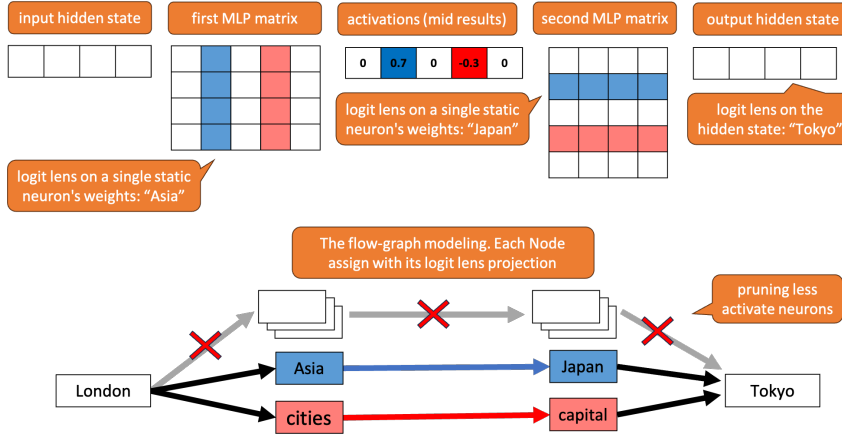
input hidden state

first MLP matrix

activations (mid results)

| 0 | 0.7 | 0 | -0.3 | 0 |
|---|---|---|---|---|

second MLP matrix

output hidden state

logit lens on a single static neuron's weights: "Japan"

logit lens on the hidden state: "Tokyo"

logit lens on a single static neuron's weights: "Asia"

The flow-graph modeling. Each Node assign with its logit lens projection

pruning less activate neurons

London

Asia

Japan

cities

capital

Tokyo